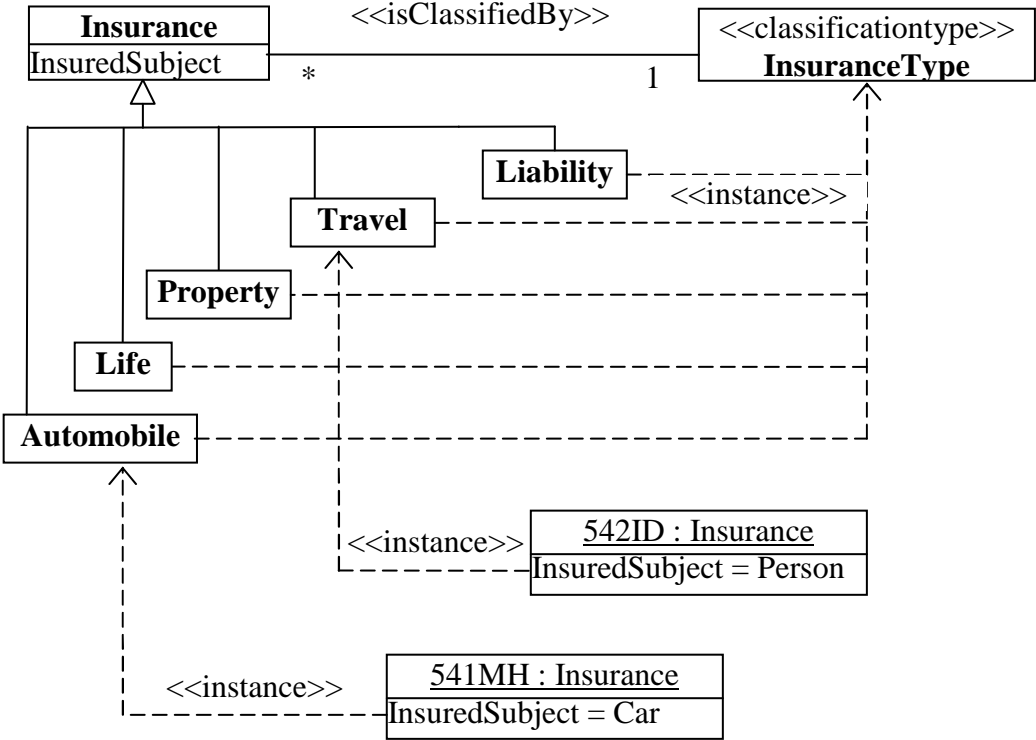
Insurance
InsuredSubject

<<isClassifiedBy>>

*

1

<<classificationtype>>
InsuranceType

Liability

<<instance>>

Travel

Property

Life

Automobile

<<instance>>

542ID : Insurance
InsuredSubject = Person

<<instance>>

541MH : Insurance
InsuredSubject = Car